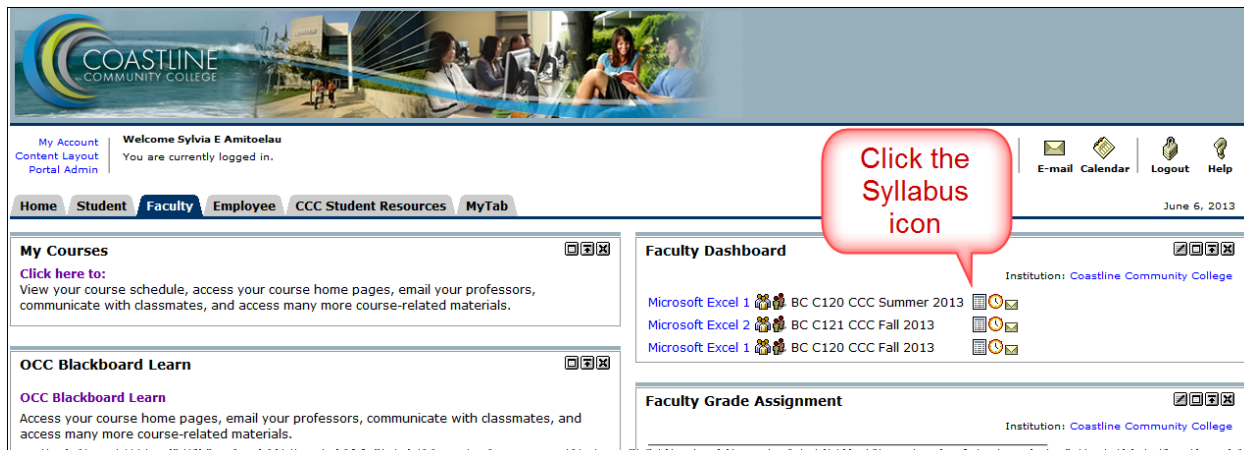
COASTLINE COMMUNITY COLLEGE

My Account
Content Layout
Portal Admin

Welcome Sylvia E Amitoelau
You are currently logged in.

Click the Syllabus icon

E-mail Calendar Logout Help

Home Student Faculty Employee CCC Student Resources MyTab

June 6, 2013

My Courses

Click here to:
View your course schedule, access your course home pages, email your professors, communicate with classmates, and access many more course-related materials.

Faculty Dashboard

Institution: Coastline Community College

Microsoft Excel 1 BC C120 CCC Summer 2013
Microsoft Excel 2 BC C121 CCC Fall 2013
Microsoft Excel 1 BC C120 CCC Fall 2013

OCC Blackboard Learn

OCC Blackboard Learn
Access your course home pages, email your professors, communicate with classmates, and access many more course-related materials.

Faculty Grade Assignment

Institution: Coastline Community College